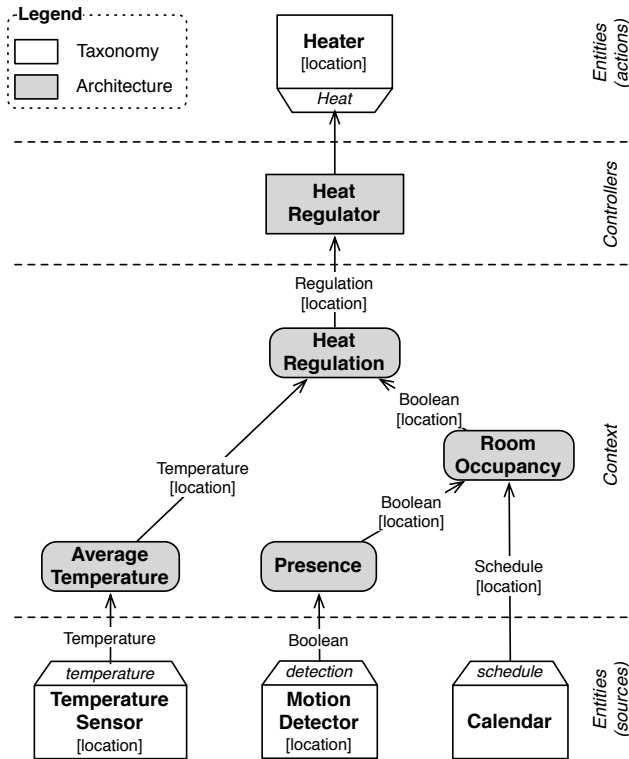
Legend
Taxonomy
Architecture

Heater
[location]
Heat

Entities (actions)

Heat Regulator

Controllers

Regulation
[location]

Heat Regulation

Boolean
[location]

Room Occupancy

Temperature
[location]

Boolean
[location]

Context

Average Temperature

Presence

Schedule
[location]

Temperature

Boolean

temperature
Temperature Sensor
[location]

detection
Motion Detector
[location]

schedule
Calendar

Entities (sources)